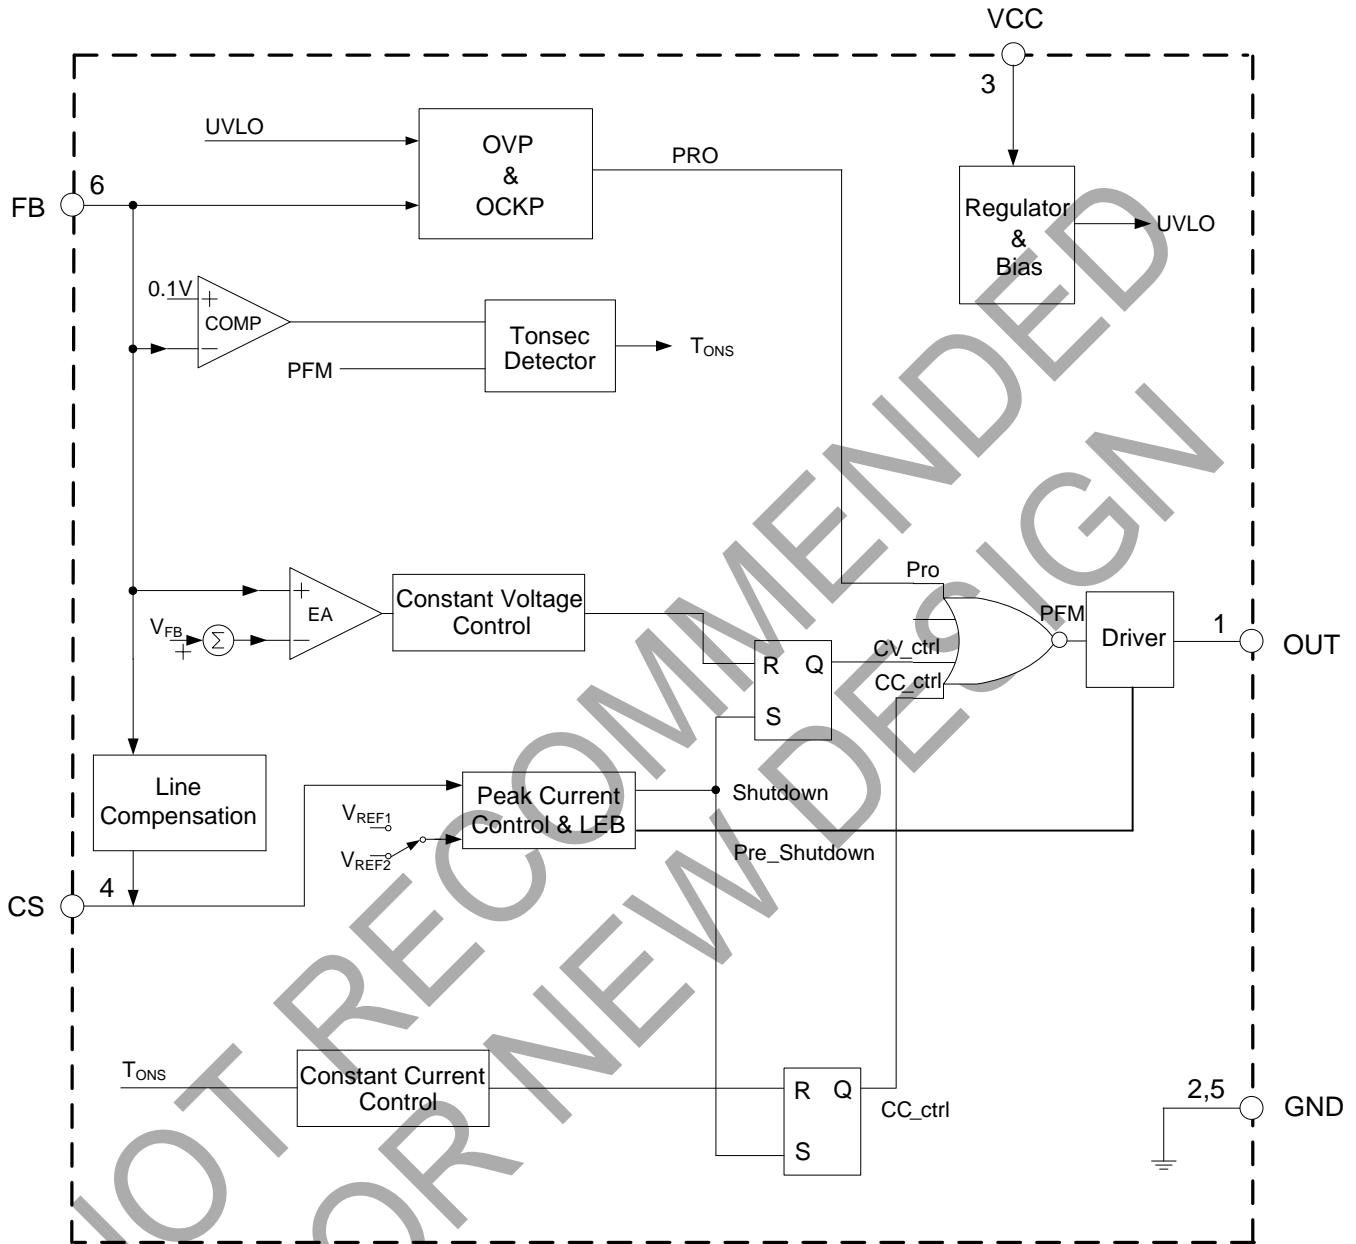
VCC

3

UVLO

OVP & OCKP

PRO

FB 6

Regulator & Bias

UVLO

0.1V

COMP

Tonsec Detector

$T_{ONS}$

PFM

EA

$V_{FB}$

Constant Voltage Control

Pro

PFM

Driver

1

OUT

R Q

S

CV_ctrl

CC_ctrl

Line Compensation

Peak Current Control & LEB

Shutdown

$V_{REF1}$

$V_{REF2}$

Pre_Shutdown

CS 4

$T_{ONS}$

Constant Current Control

R Q

S

CC_ctrl

2,5

GND

NOT RECOMMENDED FOR NEW DESIGN